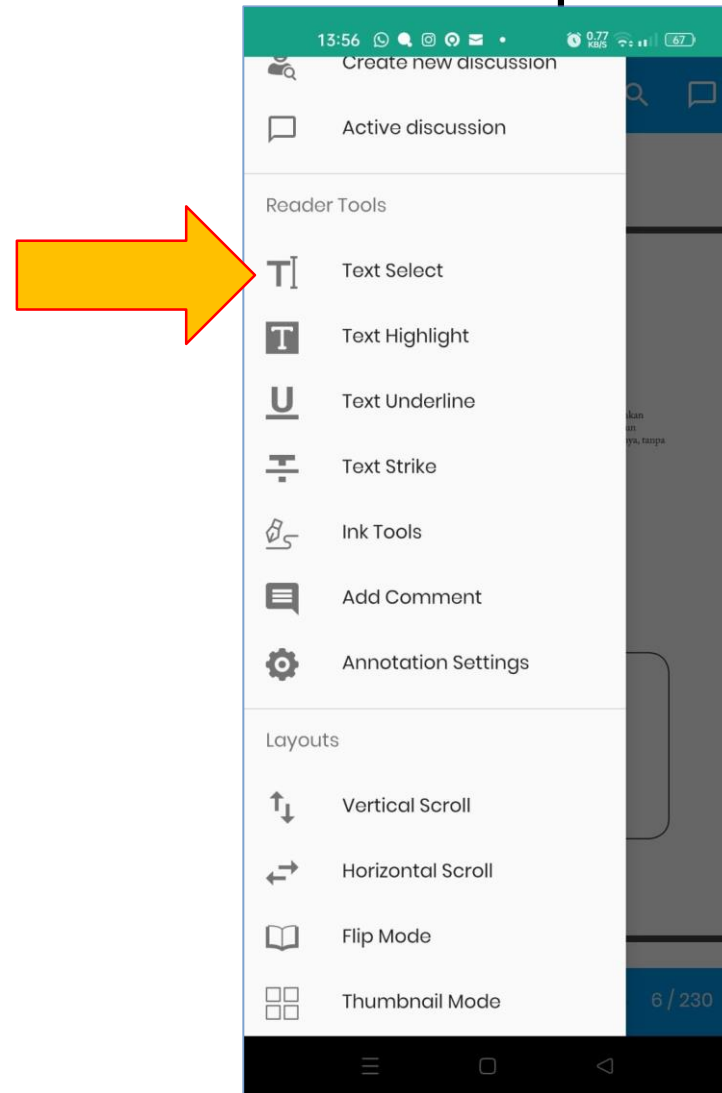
13:56 0.77 KB/S 67

Create new discussion

Active discussion

Reader Tools

Text Select

Text Highlight

Text Underline

Text Strike

Ink Tools

Add Comment

Annotation Settings

Layouts

Vertical Scroll

Horizontal Scroll

Flip Mode

Thumbnail Mode

kan
un
ya, tanpa

6 / 230